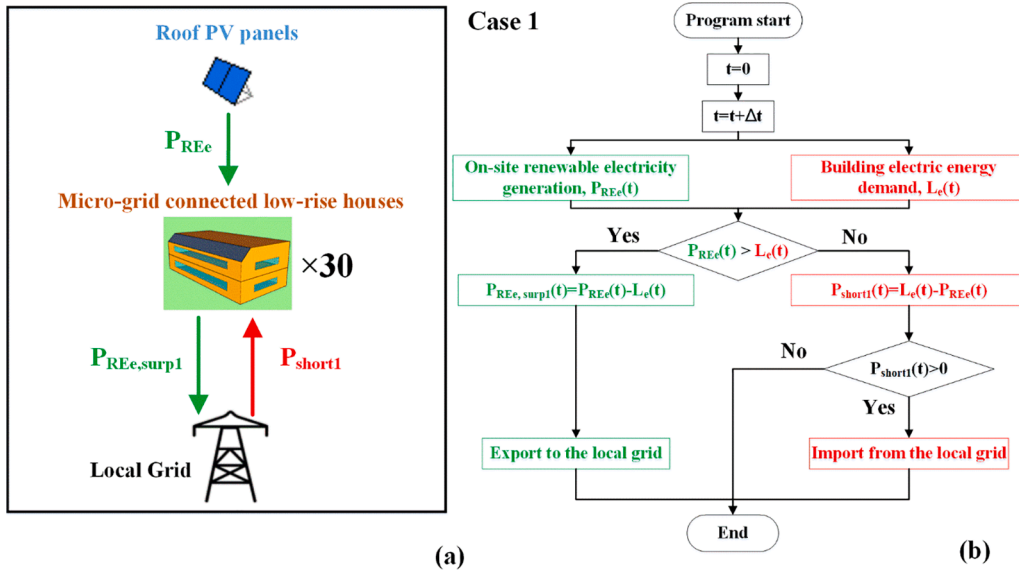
Roof PV panels

$P_{REe}$

Micro-grid connected low-rise houses

×30

$P_{REe,surp1}$

$P_{short1}$

Local Grid

(a)

Case 1

Program start

t=0

t=t+Δt

On-site renewable electricity generation, $P_{REe}(t)$

Building electric energy demand, $L_e(t)$

Yes

$P_{REe}(t) > L_e(t)$

No

$P_{REe,\ surp1}(t)=P_{REe}(t)-L_e(t)$

$P_{short1}(t)=L_e(t)-P_{REe}(t)$

No

$P_{short1}(t)>0$

Yes

Export to the local grid

Import from the local grid

End

(b)